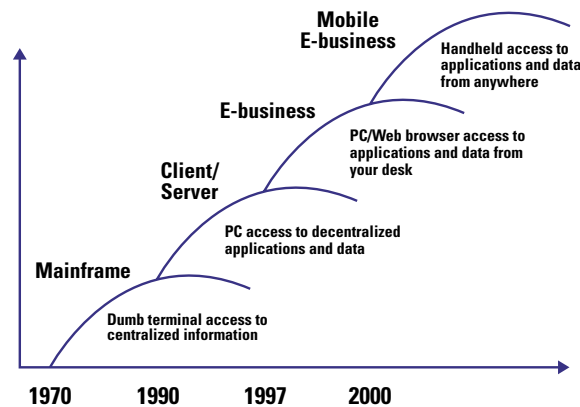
Mobile E-business

Handheld access to applications and data from anywhere

E-business

PC/Web browser access to applications and data from your desk

Client/ Server

PC access to decentralized applications and data

Mainframe

Dumb terminal access to centralized information

1970 1990 1997 2000